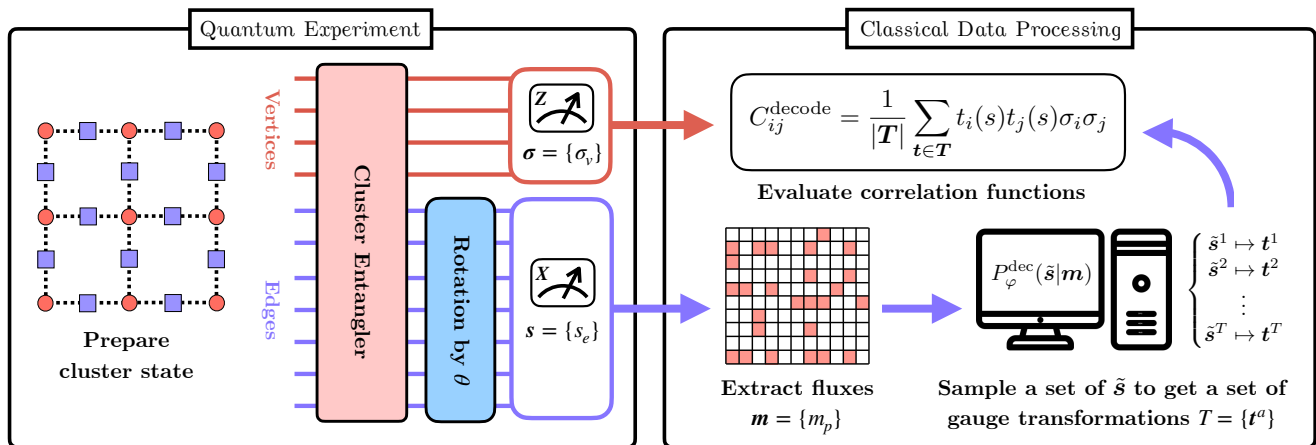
Quantum Experiment

Vertices

Edges

Prepare cluster state

Cluster Entangler

Rotation by $\theta$

$Z$

$\boldsymbol{\sigma} = \{\sigma_v\}$

$X$

$\boldsymbol{s} = \{s_e\}$

Classical Data Processing

$C_{ij}^{\text{decode}} = \frac{1}{|\boldsymbol{T}|} \sum_{\boldsymbol{t} \in \boldsymbol{T}} t_i(s) t_j(s) \sigma_i \sigma_j$

Evaluate correlation functions

$P_{\varphi}^{\text{dec}}(\tilde{\boldsymbol{s}}|\boldsymbol{m})$

$\tilde{\boldsymbol{s}}^1 \mapsto \boldsymbol{t}^1$
$\tilde{\boldsymbol{s}}^2 \mapsto \boldsymbol{t}^2$
$\vdots$
$\tilde{\boldsymbol{s}}^T \mapsto \boldsymbol{t}^T$

Extract fluxes
$\boldsymbol{m} = \{m_p\}$

Sample a set of $\tilde{\boldsymbol{s}}$ to get a set of gauge transformations $T = \{\boldsymbol{t}^a\}$